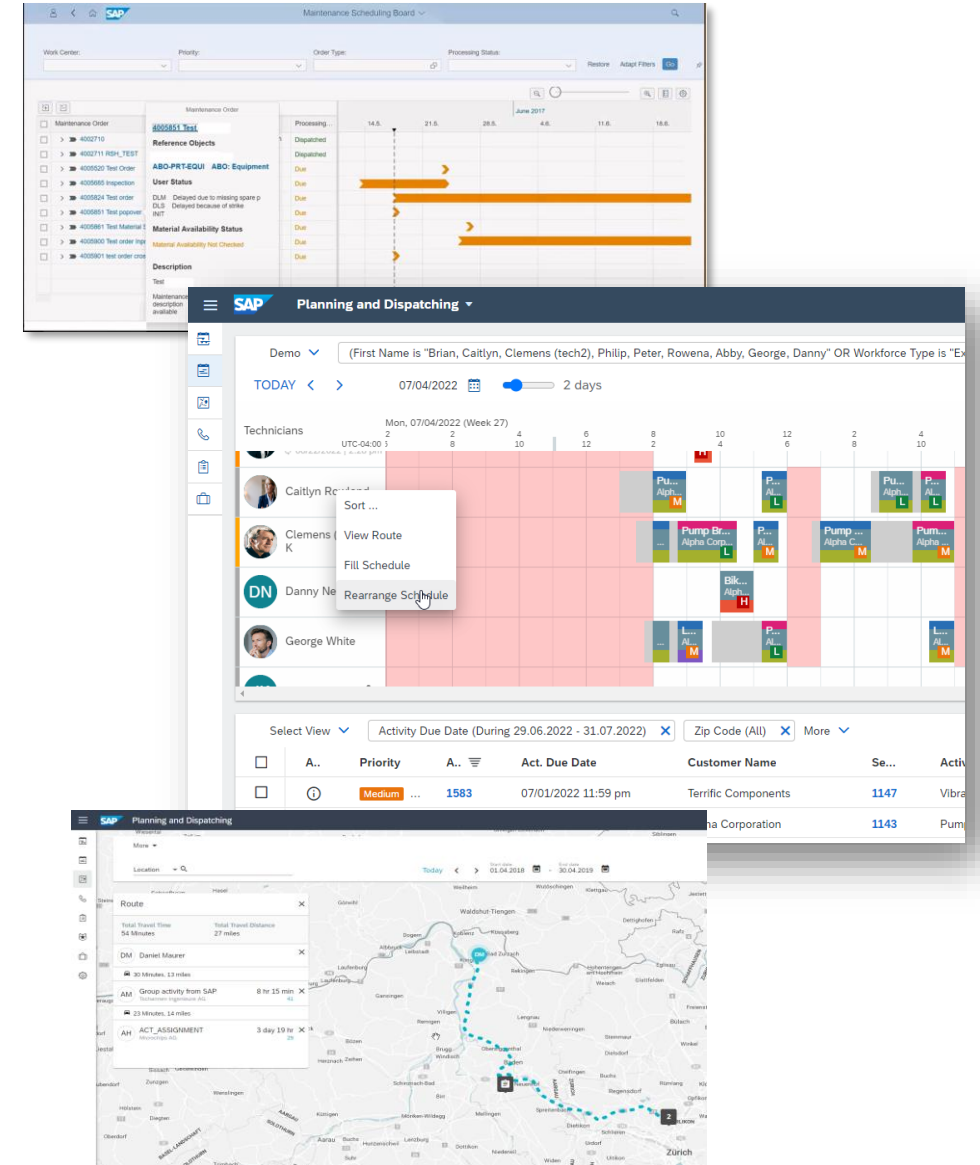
SAP Maintenance Scheduling Board

Work Center: Priority: Order Type: Processing Status: Restore Adapt Filters Go

Maintenance Order
4002710
4002711 RSH_TEST
4005520 Test Order
4005665 Inspection
4005824 Test order
4005851 Test popover
4005861 Test Material
4005900 Test order
4005901 test order

Maintenance Order
4005851 Test
Reference Objects
ABO-PRT-EQUI ABO: Equipment
User Status
DLM Delayed due to missing spare p
DLS Delayed because of strike
INIT
Material Availability Status
Material Availability Not Checked
Description
Test
Maintenance description available

Processing...
Dispatched
Dispatched
Due
Due
Due
Due
Due
Due
Due

June 2017
14.5. 21.5. 28.5. 4.6. 11.6. 18.6.

SAP Planning and Dispatching

Demo (First Name is "Brian, Caitlyn, Clemens (tech2), Philip, Peter, Rowena, Abby, George, Danny" OR Workforce Type is "Ex

TODAY 07/04/2022 2 days

Technicians
Mon, 07/04/2022 (Week 27)
UTC-04:00
2 2 4 6 8 10 12 2 4
2 8 10 12 2 4 6 8 10

Caitlyn Rowland
Clemens K
DN Danny Ne
George White

Sort ...
View Route
Fill Schedule
Rearrange Schedule

Pu... Alph... M
Pump Br... Alpha Corp... L
Pump... Alpha C...
Pum... Alpha...
Bik... Alph... H
L... M
P... Al... L

Select View Activity Due Date (During 29.06.2022 - 31.07.2022) Zip Code (All) More

A.. Priority A.. Act. Due Date Customer Name Se... Activ
Medium ... 1583 07/01/2022 11:59 pm Terrific Components 1147 Vibra
...ha Corporation 1143 Pump

SAP Planning and Dispatching
More
Location
Today Start date 01.04.2018 End date 30.04.2019

Route
Total Travel Time 54 Minutes
Total Travel Distance 27 miles
DM Daniel Maurer
30 Minutes, 13 miles
AM Group activity from SAP 8 hr 15 min
23 Minutes, 14 miles
AH ACT_ASSIGNMENT 3 day 19 hr
Microchips AG

Waldshut-Tiengen
Zürich